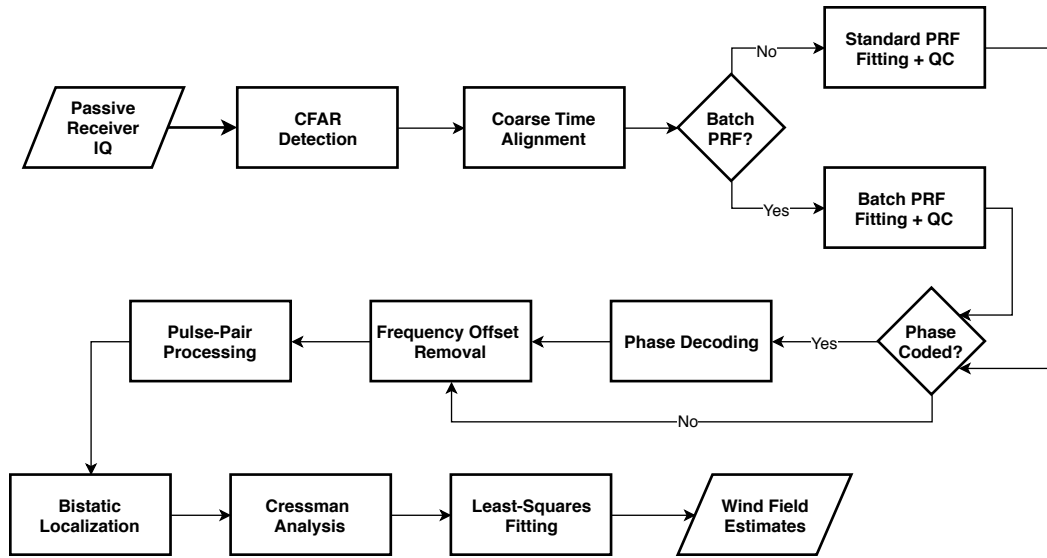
Passive Receiver IQ

CFAR Detection

Coarse Time Alignment

Batch PRF?

No

Standard PRF Fitting + QC

Yes

Batch PRF Fitting + QC

Phase Coded?

Yes

Phase Decoding

Frequency Offset Removal

No

Pulse-Pair Processing

Bistatic Localization

Cressman Analysis

Least-Squares Fitting

Wind Field Estimates